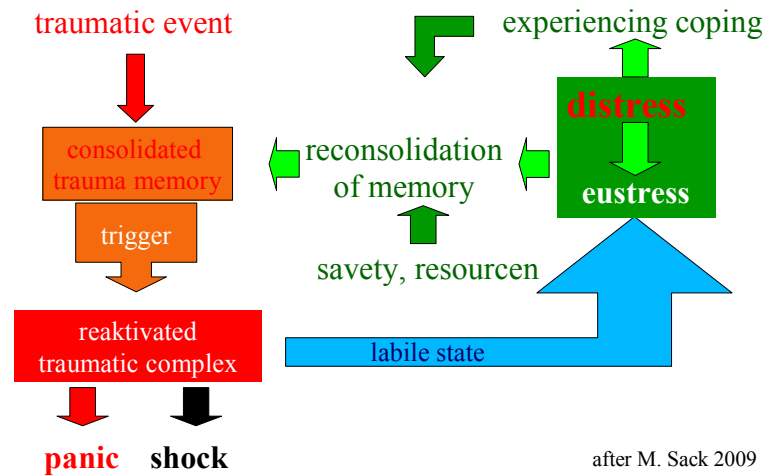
traumatic event

consolidated trauma memory

trigger

reaktivated traumatic complex

panic shock

experiencing coping

distress

eustress

reconsolidation of memory

savety, resourcen

labile state

after M. Sack 2009